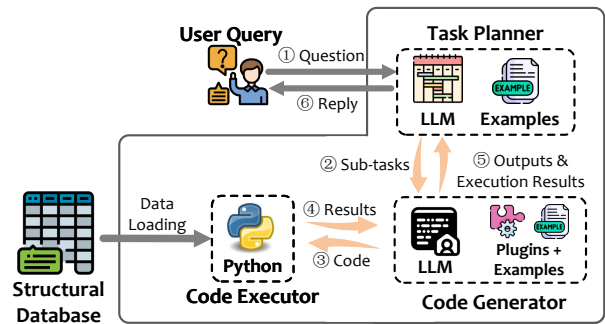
User Query

① Question

⑥ Reply

Task Planner

LLM

EXAMPLE

Examples

② Sub-tasks

⑤ Outputs & Execution Results

Structural Database

Data Loading

Python

Code Executor

④ Results

③ Code

LLM

EXAMPLE

Plugins + Examples

Code Generator